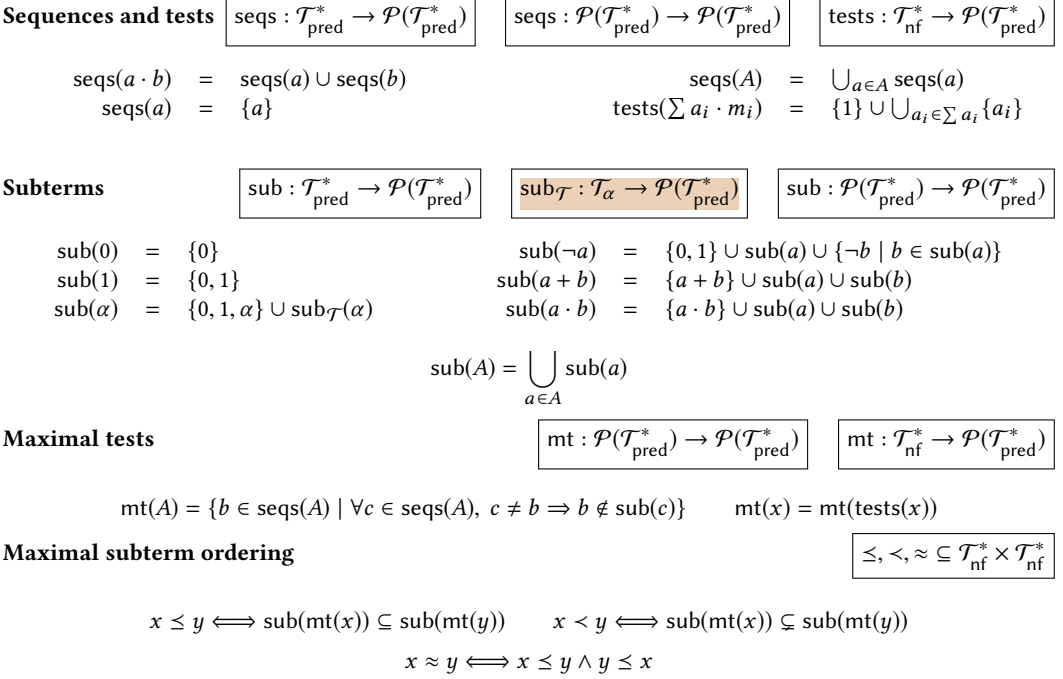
**Sequences and tests** $\mathsf{seqs} : \mathcal{T}^*_{\mathsf{pred}} \to \mathcal{P}(\mathcal{T}^*_{\mathsf{pred}})$ $\mathsf{seqs} : \mathcal{P}(\mathcal{T}^*_{\mathsf{pred}}) \to \mathcal{P}(\mathcal{T}^*_{\mathsf{pred}})$ $\mathsf{tests} : \mathcal{T}^*_{\mathsf{nf}} \to \mathcal{P}(\mathcal{T}^*_{\mathsf{pred}})$

$\mathsf{seqs}(a \cdot b) = \mathsf{seqs}(a) \cup \mathsf{seqs}(b)$
$\mathsf{seqs}(a) = \{a\}$

$\mathsf{seqs}(A) = \bigcup_{a \in A} \mathsf{seqs}(a)$
$\mathsf{tests}(\sum a_i \cdot m_i) = \{1\} \cup \bigcup_{a_i \in \sum a_i} \{a_i\}$

**Subterms** $\mathsf{sub} : \mathcal{T}^*_{\mathsf{pred}} \to \mathcal{P}(\mathcal{T}^*_{\mathsf{pred}})$ $\mathsf{sub}_{\mathcal{T}} : \mathcal{T}_\alpha \to \mathcal{P}(\mathcal{T}^*_{\mathsf{pred}})$ $\mathsf{sub} : \mathcal{P}(\mathcal{T}^*_{\mathsf{pred}}) \to \mathcal{P}(\mathcal{T}^*_{\mathsf{pred}})$

$\mathsf{sub}(0) = \{0\}$
$\mathsf{sub}(1) = \{0, 1\}$
$\mathsf{sub}(\alpha) = \{0, 1, \alpha\} \cup \mathsf{sub}_{\mathcal{T}}(\alpha)$

$\mathsf{sub}(\neg a) = \{0, 1\} \cup \mathsf{sub}(a) \cup \{\neg b \mid b \in \mathsf{sub}(a)\}$
$\mathsf{sub}(a + b) = \{a + b\} \cup \mathsf{sub}(a) \cup \mathsf{sub}(b)$
$\mathsf{sub}(a \cdot b) = \{a \cdot b\} \cup \mathsf{sub}(a) \cup \mathsf{sub}(b)$

$\mathsf{sub}(A) = \bigcup_{a \in A} \mathsf{sub}(a)$

**Maximal tests** $\mathsf{mt} : \mathcal{P}(\mathcal{T}^*_{\mathsf{pred}}) \to \mathcal{P}(\mathcal{T}^*_{\mathsf{pred}})$ $\mathsf{mt} : \mathcal{T}^*_{\mathsf{nf}} \to \mathcal{P}(\mathcal{T}^*_{\mathsf{pred}})$

$\mathsf{mt}(A) = \{b \in \mathsf{seqs}(A) \mid \forall c \in \mathsf{seqs}(A),\ c \neq b \Rightarrow b \notin \mathsf{sub}(c)\}$ $\mathsf{mt}(x) = \mathsf{mt}(\mathsf{tests}(x))$

**Maximal subterm ordering** $\preceq, \prec, \approx \subseteq \mathcal{T}^*_{\mathsf{nf}} \times \mathcal{T}^*_{\mathsf{nf}}$

$x \preceq y \iff \mathsf{sub}(\mathsf{mt}(x)) \subseteq \mathsf{sub}(\mathsf{mt}(y))$ $x \prec y \iff \mathsf{sub}(\mathsf{mt}(x)) \subsetneq \mathsf{sub}(\mathsf{mt}(y))$

$x \approx y \iff x \preceq y \wedge y \preceq x$